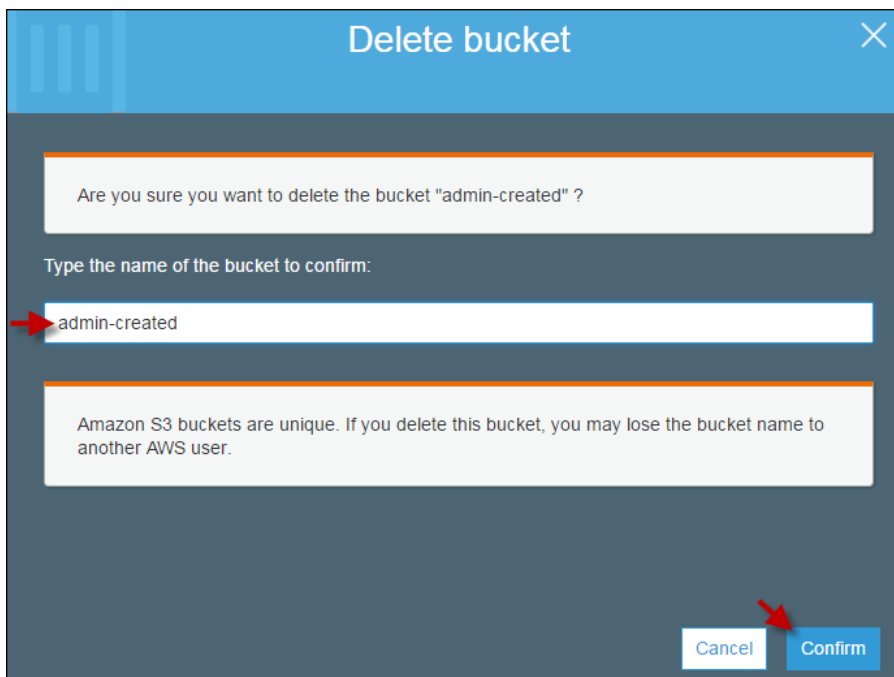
Delete bucket

Are you sure you want to delete the bucket "admin-created" ?

Type the name of the bucket to confirm:

admin-created

Amazon S3 buckets are unique. If you delete this bucket, you may lose the bucket name to another AWS user.

Cancel

Confirm